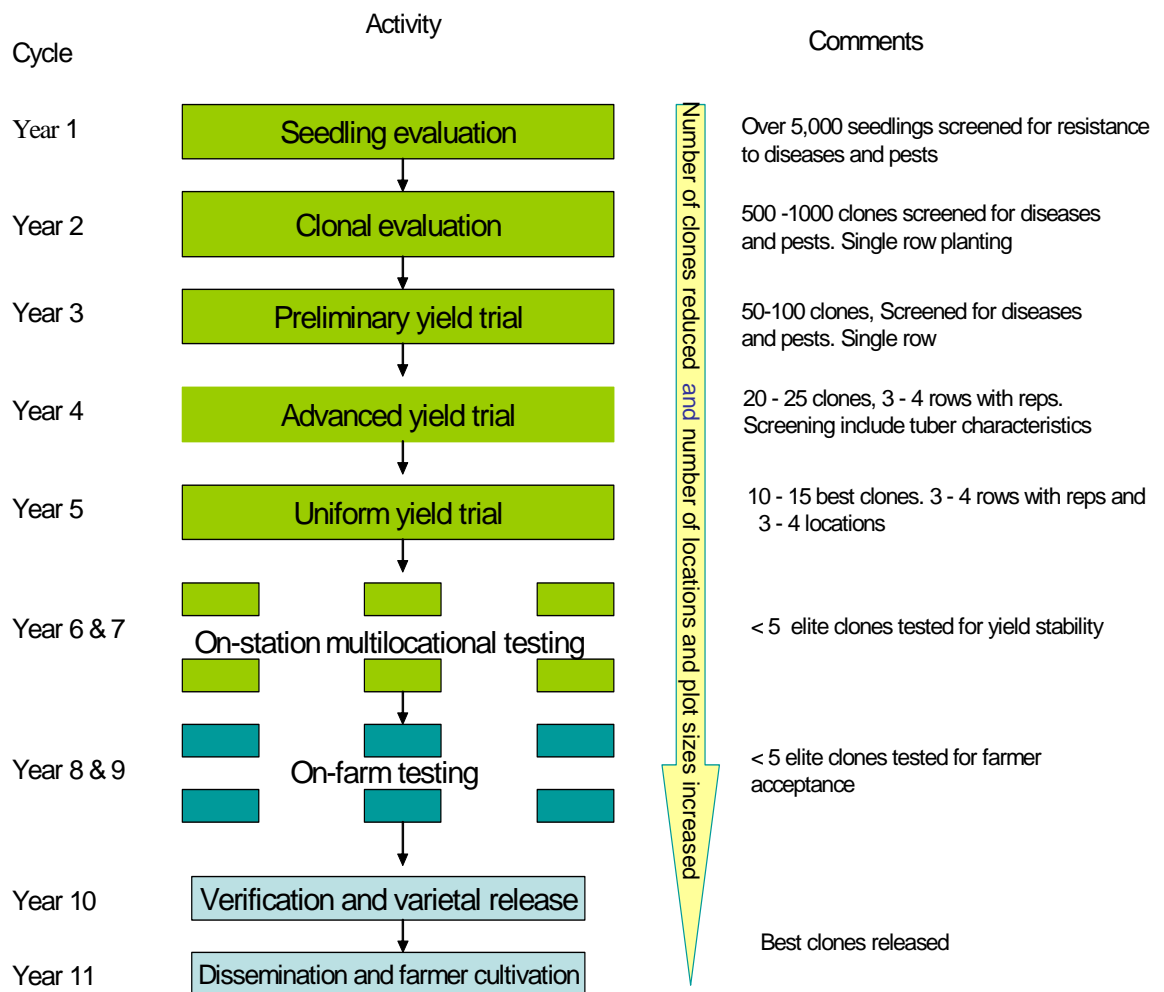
Cycle

Activity

Comments

Year 1
Seedling evaluation
Over 5,000 seedlings screened for resistance to diseases and pests

Year 2
Clonal evaluation
500 -1000 clones screened for diseases and pests. Single row planting

Year 3
Preliminary yield trial
50-100 clones, Screened for diseases and pests. Single row

Year 4
Advanced yield trial
20 - 25 clones, 3 - 4 rows with reps. Screening include tuber characteristics

Year 5
Uniform yield trial
10 - 15 best clones. 3 - 4 rows with reps and 3 - 4 locations

Year 6 & 7
On-station multilocational testing
< 5 elite clones tested for yield stability

Year 8 & 9
On-farm testing
< 5 elite clones tested for farmer acceptance

Year 10
Verification and varietal release

Year 11
Dissemination and farmer cultivation
Best clones released

Number of clones reduced and number of locations and plot sizes increased